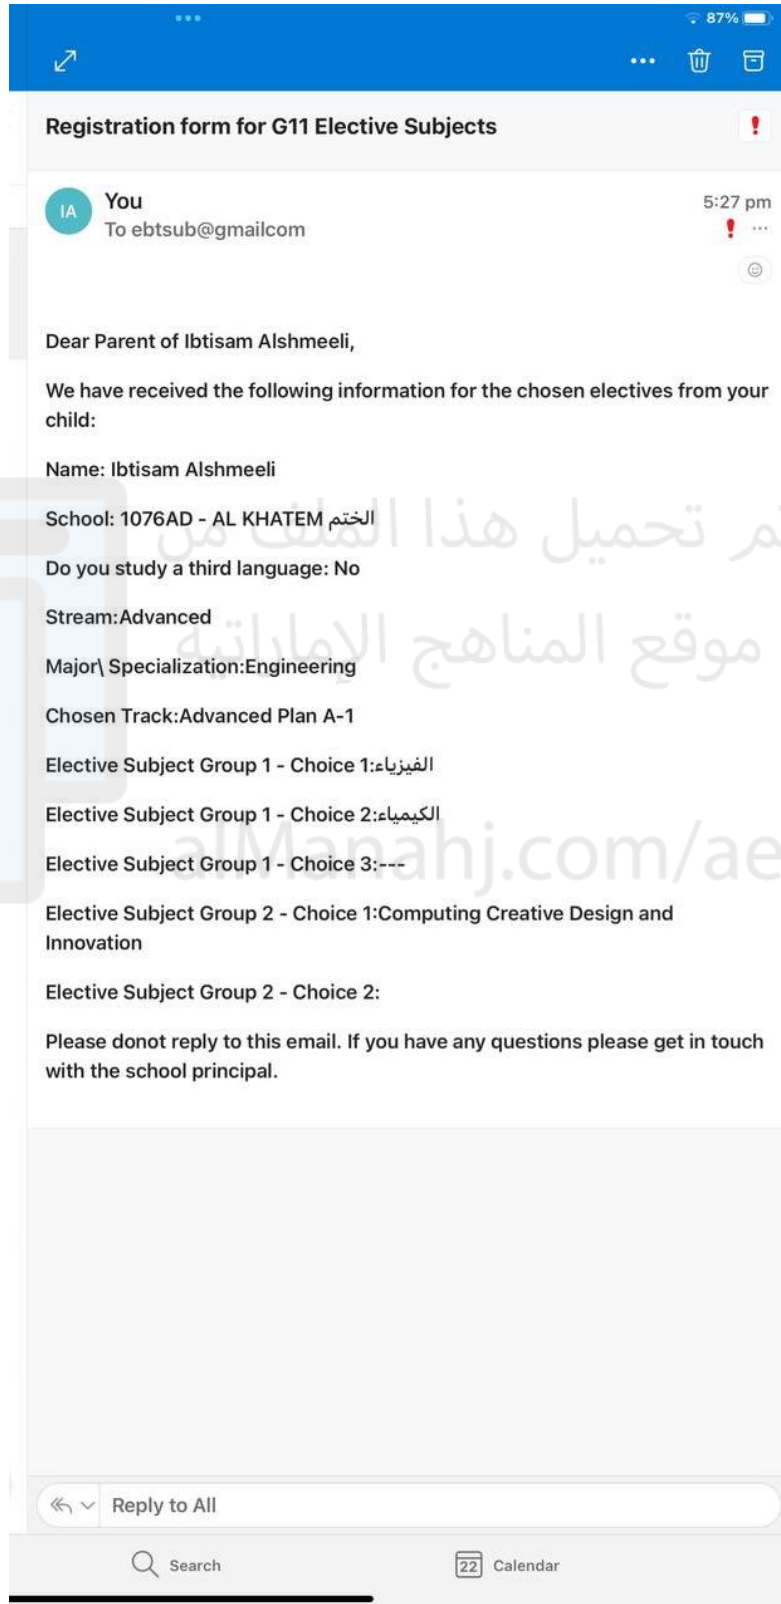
87%

Registration form for G11 Elective Subjects

IA You
To ebtsub@gmailcom

5:27 pm

Dear Parent of Ibtisam Alshmeeli,

We have received the following information for the chosen electives from your child:

Name: Ibtisam Alshmeeli

School: 1076AD - AL KHATEM الختم

Do you study a third language: No

Stream:Advanced

Major\ Specialization:Engineering

Chosen Track:Advanced Plan A-1

Elective Subject Group 1 - Choice 1:الفيزياء

Elective Subject Group 1 - Choice 2:الكيمياء

Elective Subject Group 1 - Choice 3:---

Elective Subject Group 2 - Choice 1:Computing Creative Design and Innovation

Elective Subject Group 2 - Choice 2:

Please donot reply to this email. If you have any questions please get in touch with the school principal.

تم تحميل هذا الملف من موقع المناهج الإماراتية almanahj.com/ae

Reply to All

Search

22 Calendar